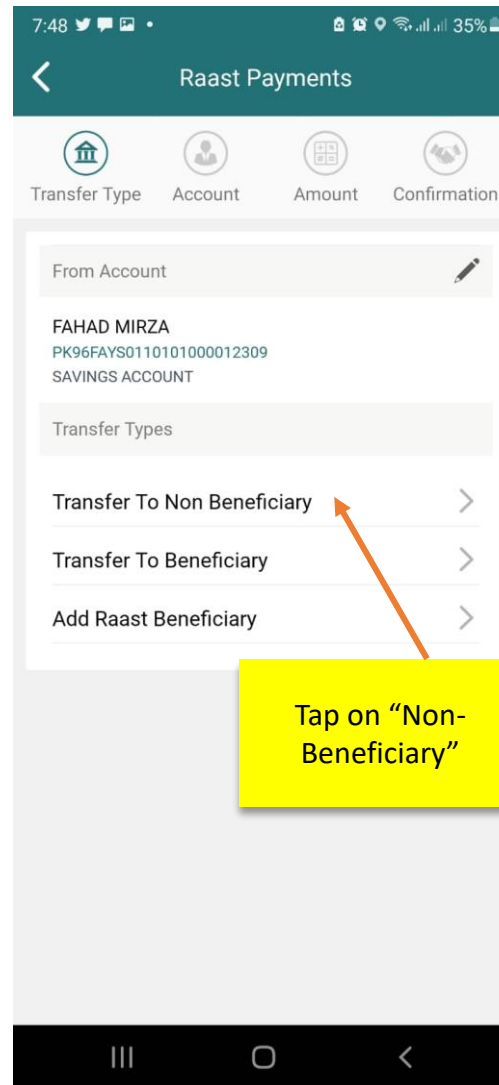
7:48 35%

Raast Payments

Transfer Type Account Amount Confirmation

From Account

FAHAD MIRZA
PK96FAYS0110101000012309
SAVINGS ACCOUNT

Transfer Types

Transfer To Non Beneficiary

Transfer To Beneficiary

Add Raast Beneficiary

Tap on "Non-Beneficiary"